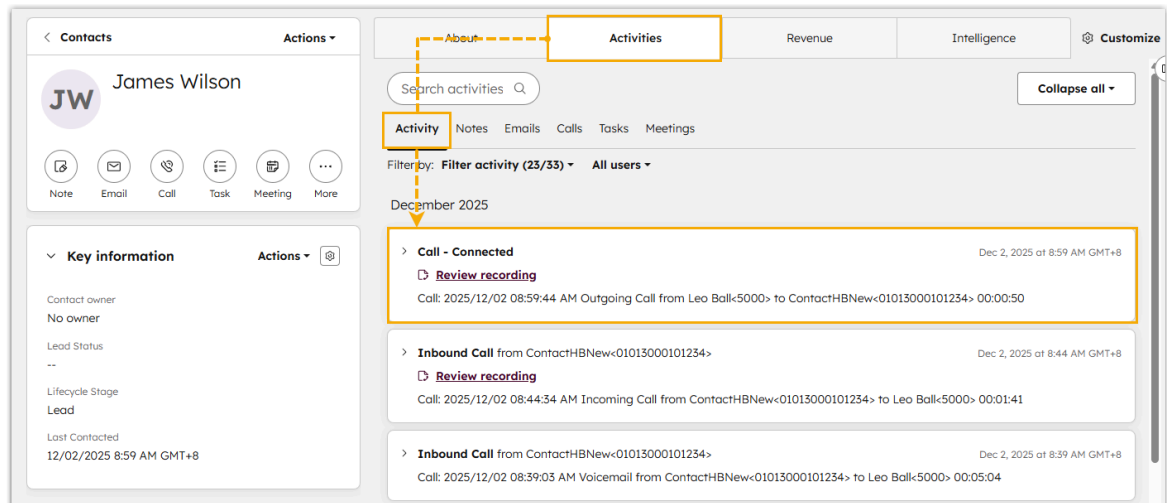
< Contacts Actions ▾

JW James Wilson

Note Email Call Task Meeting More

Key information Actions ▾

Contact owner
No owner

Lead Status
--

Lifecycle Stage
Lead

Last Contacted
12/02/2025 8:59 AM GMT+8

About Activities Revenue Intelligence Customize

Search activities

Collapse all ▾

Activity Notes Emails Calls Tasks Meetings

Filter by: Filter activity (23/33) ▾ All users ▾

December 2025

Call - Connected Dec 2, 2025 at 8:59 AM GMT+8
Review recording
Call: 2025/12/02 08:59:44 AM Outgoing Call from Leo Ball<5000> to ContactHBNew<01013000101234> 00:00:50

Inbound Call from ContactHBNew<01013000101234> Dec 2, 2025 at 8:44 AM GMT+8
Review recording
Call: 2025/12/02 08:44:34 AM Incoming Call from ContactHBNew<01013000101234> to Leo Ball<5000> 00:01:41

Inbound Call from ContactHBNew<01013000101234> Dec 2, 2025 at 8:39 AM GMT+8
Call: 2025/12/02 08:39:03 AM Voicemail from ContactHBNew<01013000101234> to Leo Ball<5000> 00:05:04